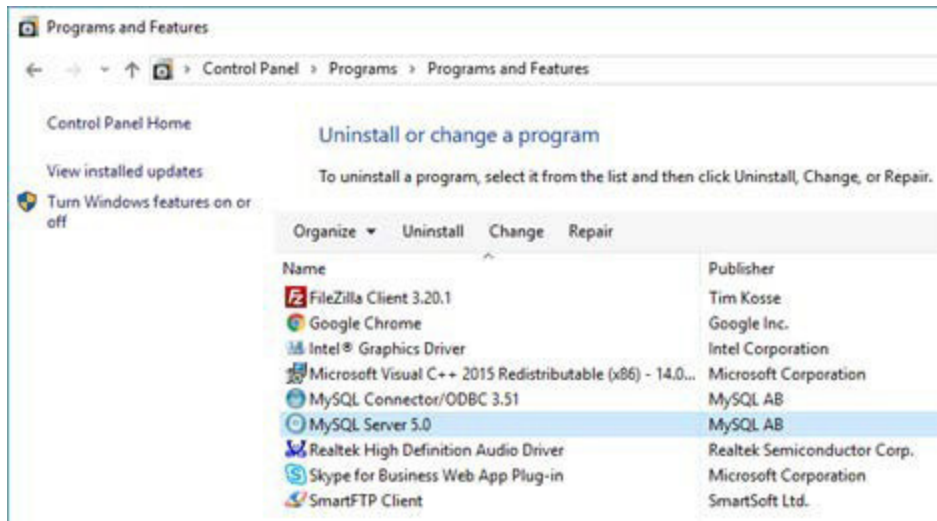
Programs and Features

Control Panel > Programs > Programs and Features

Control Panel Home

View installed updates

Turn Windows features on or off

Uninstall or change a program

To uninstall a program, select it from the list and then click Uninstall, Change, or Repair.

Organize ▾ Uninstall Change Repair

| Name | Publisher |
|---|---|
| FileZilla Client 3.20.1 | Tim Kosse |
| Google Chrome | Google Inc. |
| Intel® Graphics Driver | Intel Corporation |
| Microsoft Visual C++ 2015 Redistributable (x86) - 14.0... | Microsoft Corporation |
| MySQL Connector/ODBC 3.51 | MySQL AB |
| MySQL Server 5.0 | MySQL AB |
| Realtek High Definition Audio Driver | Realtek Semiconductor Corp. |
| Skype for Business Web App Plug-in | Microsoft Corporation |
| SmartFTP Client | SmartSoft Ltd. |